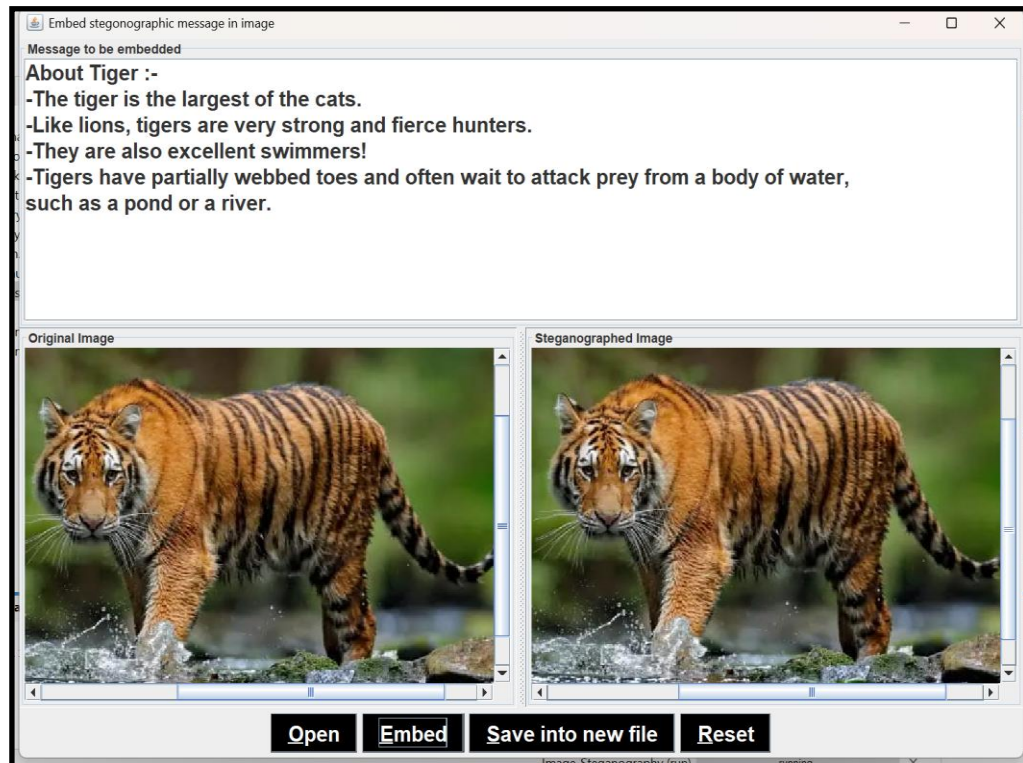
Embed stegonographic message in image

Message to be embedded

About Tiger :-
-The tiger is the largest of the cats.
-Like lions, tigers are very strong and fierce hunters.
-They are also excellent swimmers!
-Tigers have partially webbed toes and often wait to attack prey from a body of water, such as a pond or a river.

Original Image

Steganographed Image

Open Embed Save into new file Reset